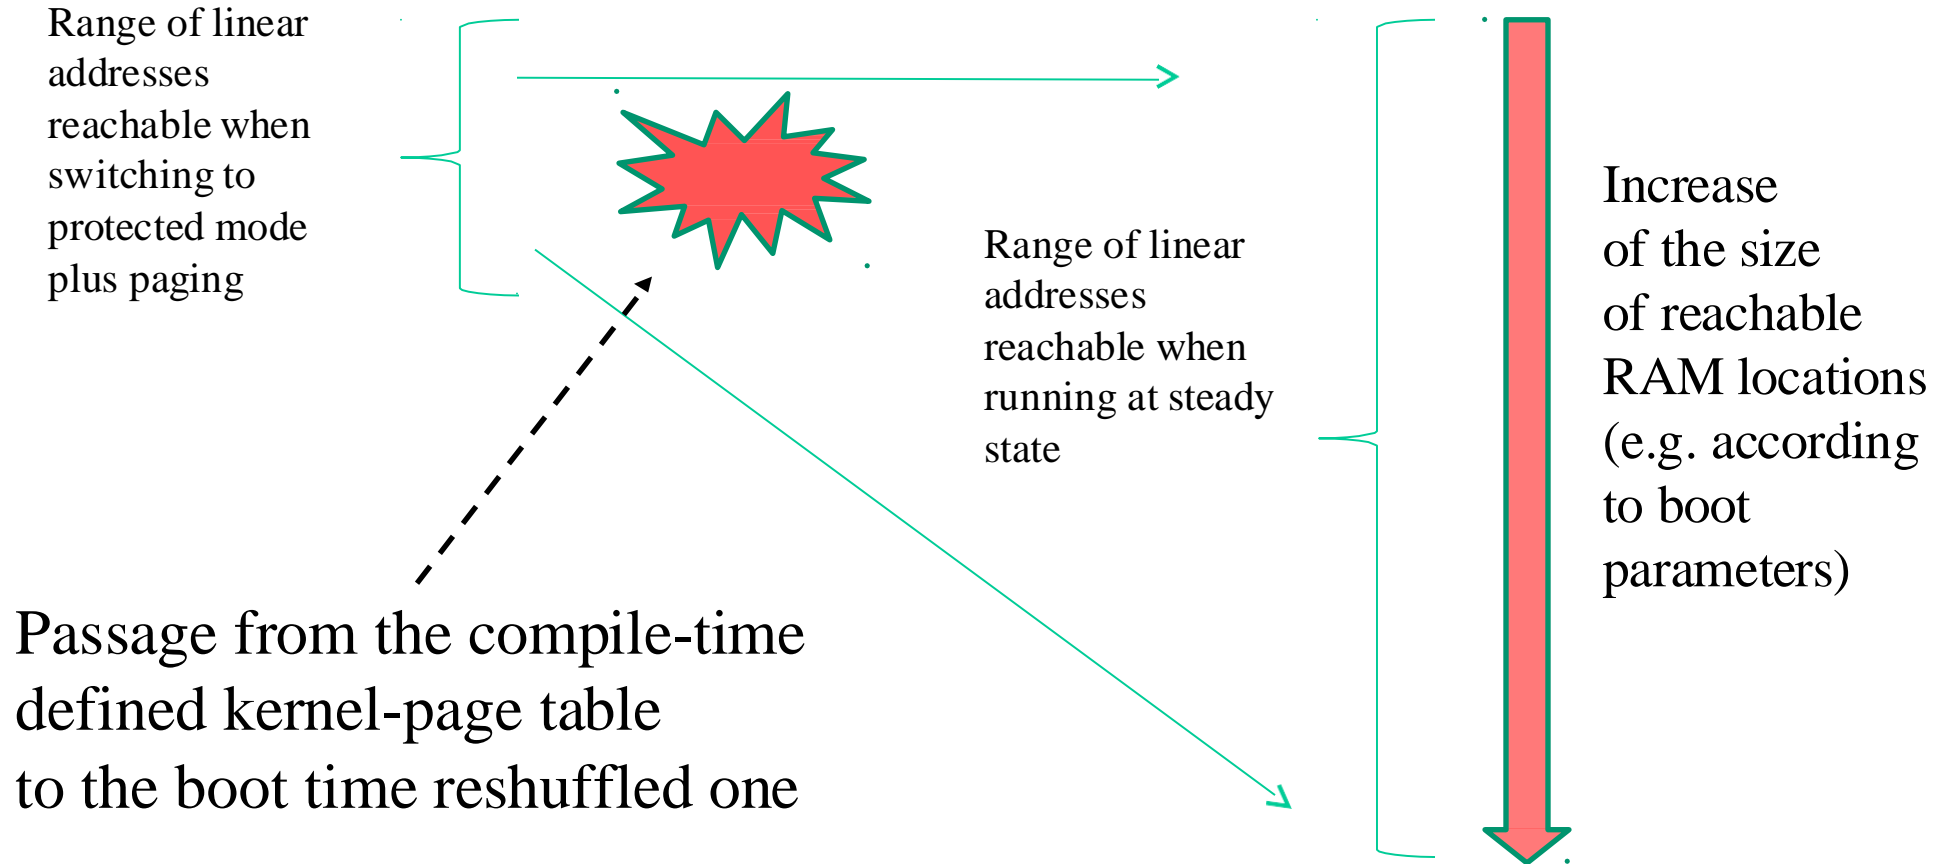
Range of linear addresses reachable when switching to protected mode plus paging

Range of linear addresses reachable when running at steady state

Increase of the size of reachable RAM locations (e.g. according to boot parameters)

Passage from the compile-time defined kernel-page table to the boot time reshuffled one